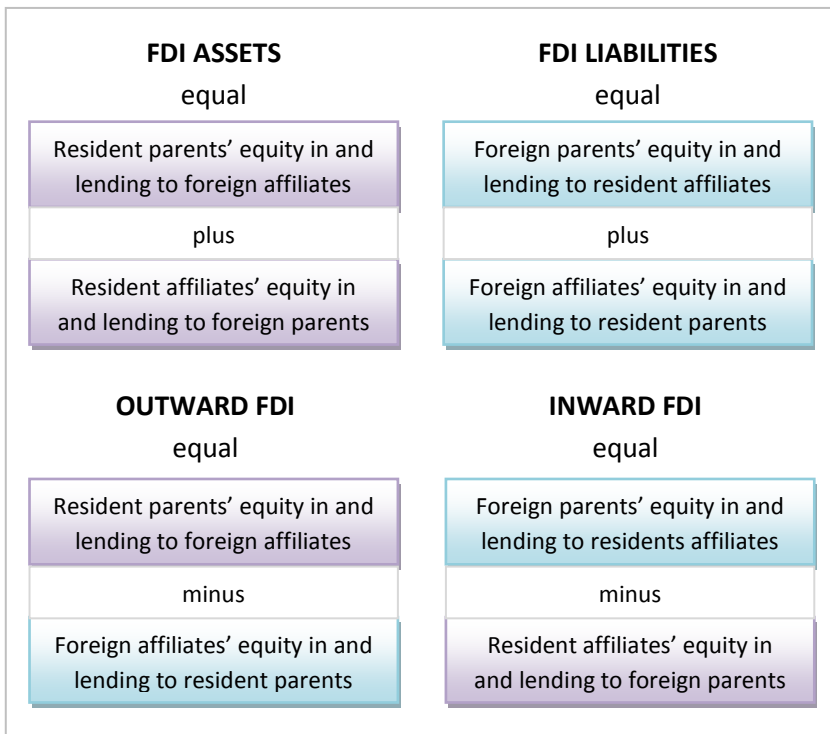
**FDI ASSETS**
equal

Resident parents' equity in and lending to foreign affiliates

plus

Resident affiliates' equity in and lending to foreign parents

**FDI LIABILITIES**
equal

Foreign parents' equity in and lending to resident affiliates

plus

Foreign affiliates' equity in and lending to resident parents

**OUTWARD FDI**
equal

Resident parents' equity in and lending to foreign affiliates

minus

Foreign affiliates' equity in and lending to resident parents

**INWARD FDI**
equal

Foreign parents' equity in and lending to residents affiliates

minus

Resident affiliates' equity in and lending to foreign parents